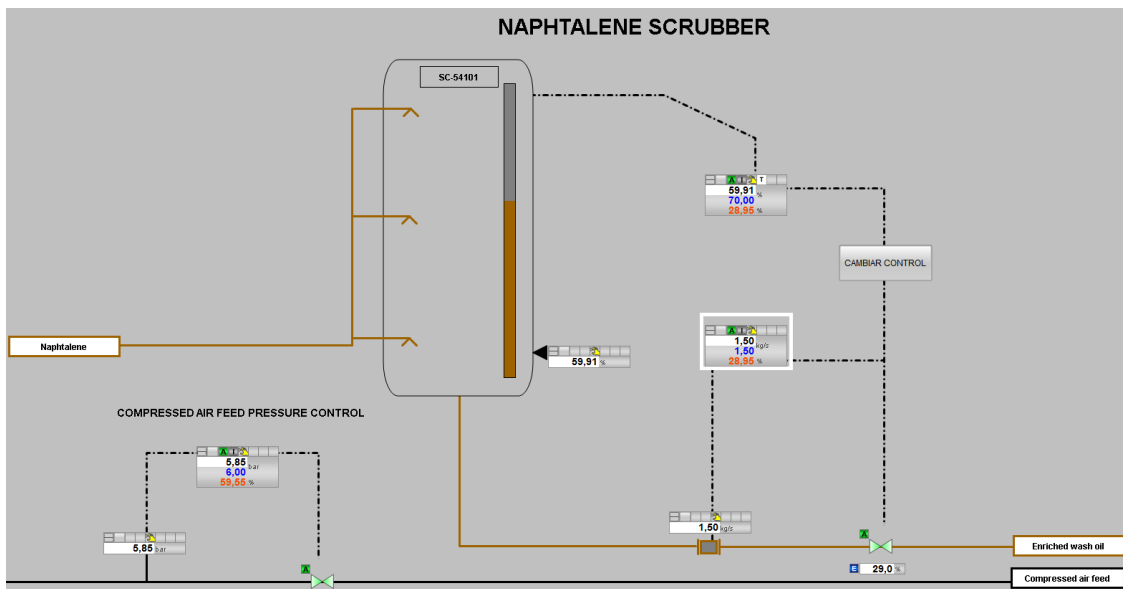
NAPHTALENE SCRUBBER

SC-54101

A T
59,91 %
70,00 %
28,95 %

CAMBIAR CONTROL

A
1,50 kg/s
1,50
28,95 %

Naphtalene

59,91 %

COMPRESSED AIR FEED PRESSURE CONTROL

A
5,85 bar
6,00
59,55 %

5,85 bar

A

1,50 kg/s

A

Enriched wash oil

E 29,0 %

Compressed air feed